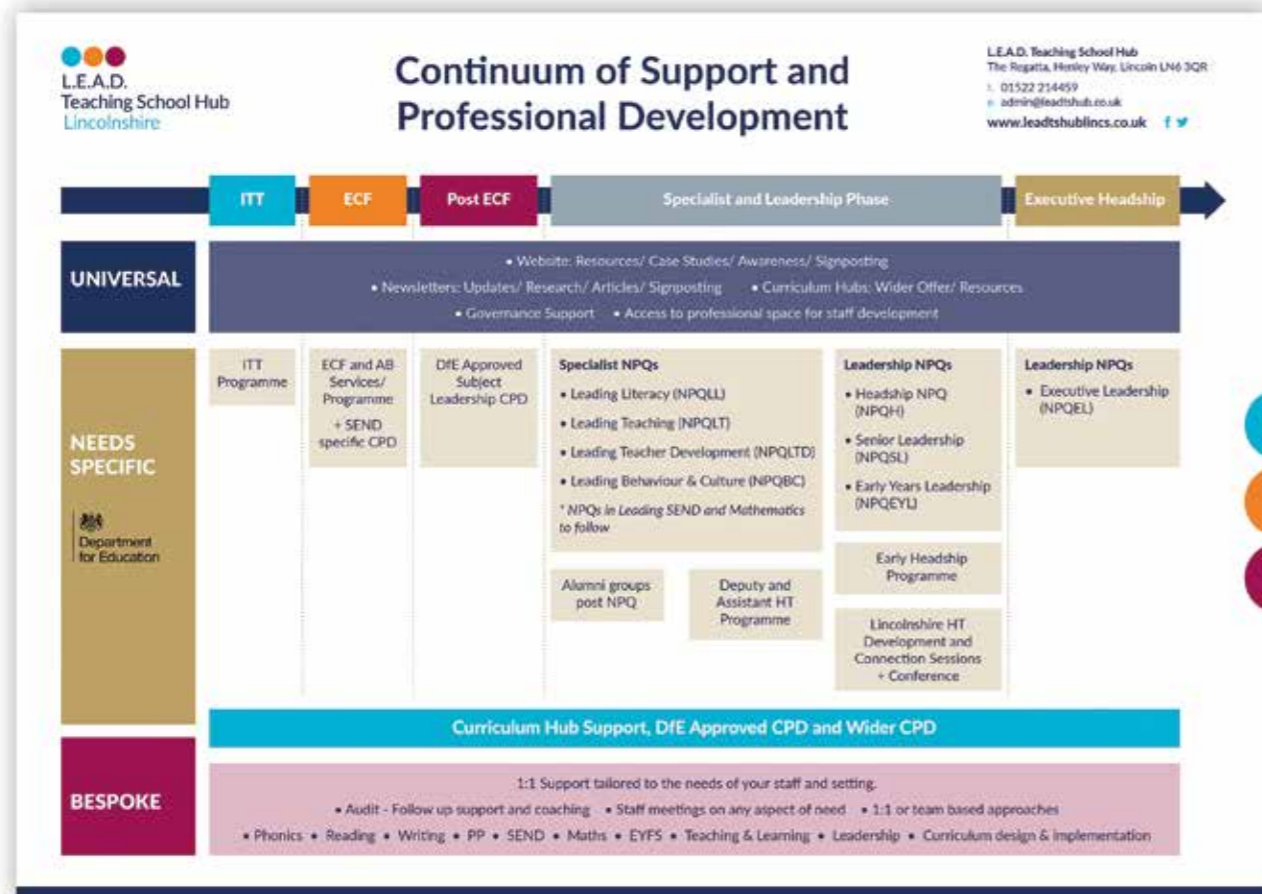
L.E.A.D.
Teaching School Hub
Lincolnshire

Continuum of Support and Professional Development

L.E.A.D. Teaching School Hub
The Regatta, Henley Way, Lincoln LN6 3QR
t. 01522 214459
e. admin@leadtshub.co.uk
www.leadtshublincs.co.uk

ITT | ECF | Post ECF | Specialist and Leadership Phase | Executive Headship

UNIVERSAL

• Website: Resources/ Case Studies/ Awareness/ Signposting
• Newsletters: Updates/ Research/ Articles/ Signposting • Curriculum Hubs: Wider Offer/ Resources
• Governance Support • Access to professional space for staff development

NEEDS SPECIFIC

Department for Education

ITT Programme

ECF and AB Services/ Programme
+ SEND specific CPD

DfE Approved Subject Leadership CPD

Specialist NPQs
• Leading Literacy (NPQLL)
• Leading Teaching (NPQLT)
• Leading Teacher Development (NPQLTD)
• Leading Behaviour & Culture (NPQBC)
* NPQs in Leading SEND and Mathematics to follow

Leadership NPQs
• Headship NPQ (NPQH)
• Senior Leadership (NPQSL)
• Early Years Leadership (NPQEYL)

Leadership NPQs
• Executive Leadership (NPQEL)

Alumni groups post NPQ

Deputy and Assistant HT Programme

Early Headship Programme

Lincolnshire HT Development and Connection Sessions + Conference

Curriculum Hub Support, DfE Approved CPD and Wider CPD

BESPOKE

1:1 Support tailored to the needs of your staff and setting.
• Audit - Follow up support and coaching • Staff meetings on any aspect of need • 1:1 or team based approaches
• Phonics • Reading • Writing • PP • SEND • Maths • EYFS • Teaching & Learning • Leadership • Curriculum design & implementation